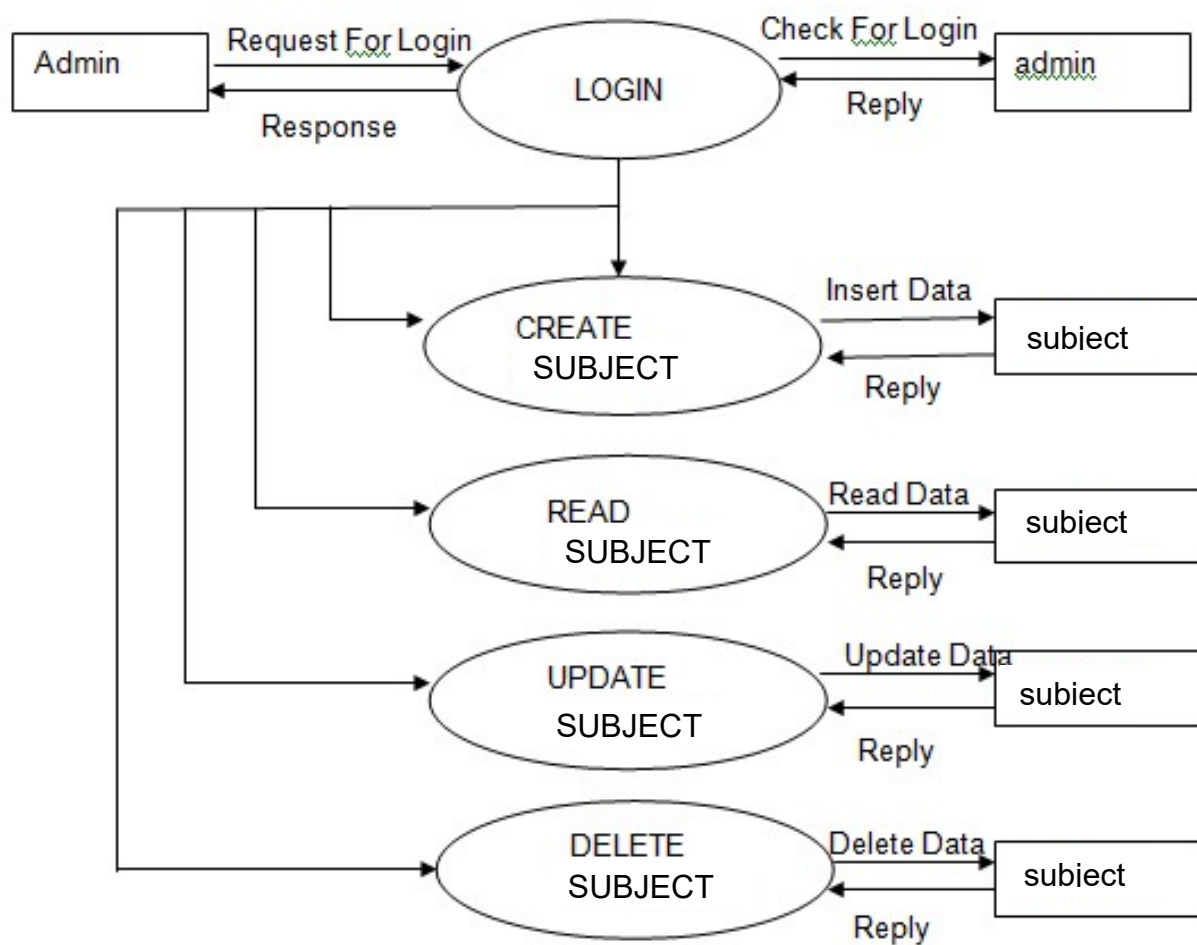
Admin

Request For Login

Response

LOGIN

Check For Login

Reply

admin

CREATE SUBJECT

Insert Data

Reply

subiect

READ SUBJECT

Read Data

Reply

subiect

UPDATE SUBJECT

Update Data

Reply

subiect

DELETE SUBJECT

Delete Data

Reply

subiect